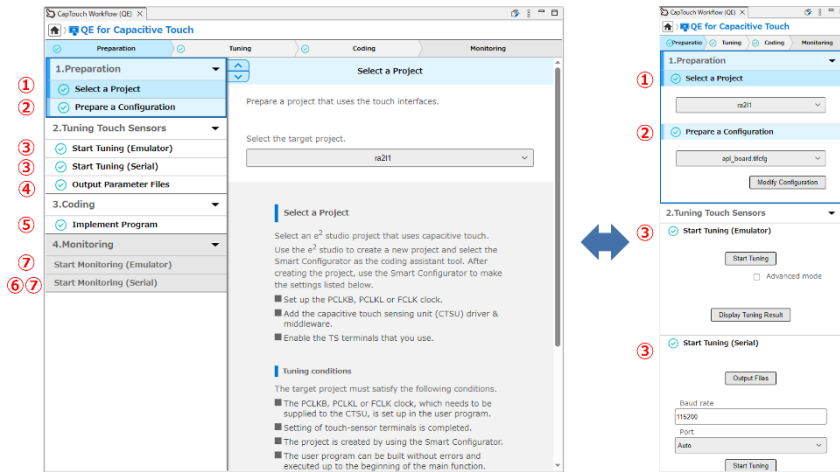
CapTouch Workflow (QE)

QE for Capacitive Touch

Preparation
Tuning
Coding
Monitoring

①
②
③
③
④
⑤
⑦
⑥⑦

1.Preparation
Select a Project
Prepare a Configuration
2.Tuning Touch Sensors
Start Tuning (Emulator)
Start Tuning (Serial)
Output Parameter Files
3.Coding
Implement Program
4.Monitoring
Start Monitoring (Emulator)
Start Monitoring (Serial)

Select a Project

Prepare a project that uses the touch interfaces.

Select the target project.

ra2l1

Select a Project

Select an $e^2$ studio project that uses capacitive touch. Use the $e^2$ studio to create a new project and select the Smart Configurator as the coding assistant tool. After creating the project, use the Smart Configurator to make the settings listed below.

■ Set up the PCLKB, PCLKL or FCLK clock.
■ Add the capacitive touch sensing unit (CTSU) driver & middleware.
■ Enable the TS terminals that you use.

Tuning conditions

The target project must satisfy the following conditions.
■ The PCLKB, PCLKL or FCLK clock, which needs to be supplied to the CTSU, is set up in the user program.
■ Setting of touch-sensor terminals is completed.
■ The project is created by using the Smart Configurator.
■ The user program can be built without errors and executed up to the beginning of the main function.

CapTouch Workflow (QE)

QE for Capacitive Touch

Preparatio
Tuning
Coding
Monitoring

1.Preparation
①
Select a Project
ra2l1
②
Prepare a Configuration
apl_board.tifcfg
Modify Configuration
2.Tuning Touch Sensors
③
Start Tuning (Emulator)
Start Tuning
Advanced mode
Display Tuning Result
③
Start Tuning (Serial)
Output Files
Baud rate
115200
Port
Auto
Start Tuning